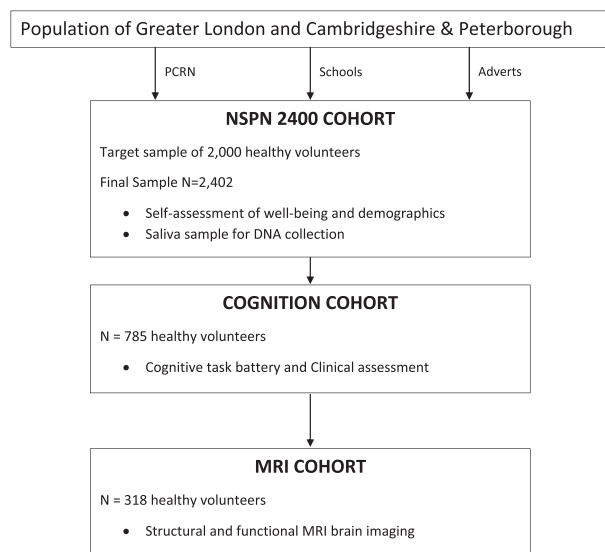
Population of Greater London and Cambridgeshire & Peterborough

PCRN

Schools

Adverts

NSPN 2400 COHORT

Target sample of 2,000 healthy volunteers

Final Sample N=2,402

- Self-assessment of well-being and demographics
- Saliva sample for DNA collection

COGNITION COHORT

N = 785 healthy volunteers

- Cognitive task battery and Clinical assessment

MRI COHORT

N = 318 healthy volunteers

- Structural and functional MRI brain imaging